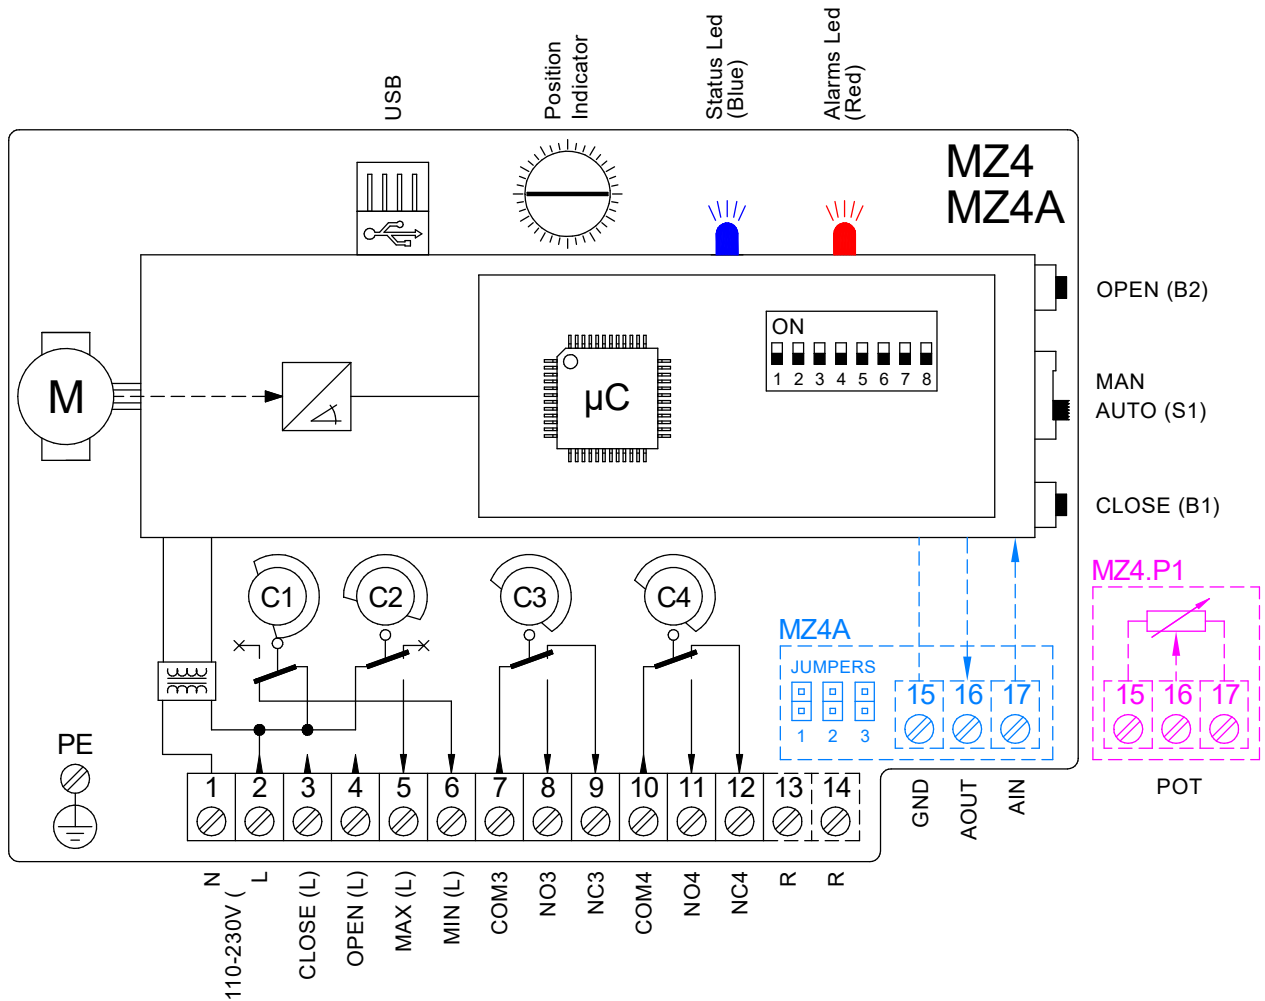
USB
Position Indicator
Status Led (Blue)
Alarms Led (Red)

MZ4
MZ4A

OPEN (B2)
MAN
AUTO (S1)
CLOSE (B1)

M

μC

ON
1 2 3 4 5 6 7 8

C1
C2
C3
C4

MZ4A
JUMPERS
1 2 3
15 16 17

MZ4.P1
15 16 17
POT

PE

1 2 3 4 5 6 7 8 9 10 11 12 13 14

GND
AOUT
AIN

110-230V ( N L
CLOSE (L)
OPEN (L)
MAX (L)
MIN (L)
COM3
NO3
NC3
COM4
NO4
NC4
R
R